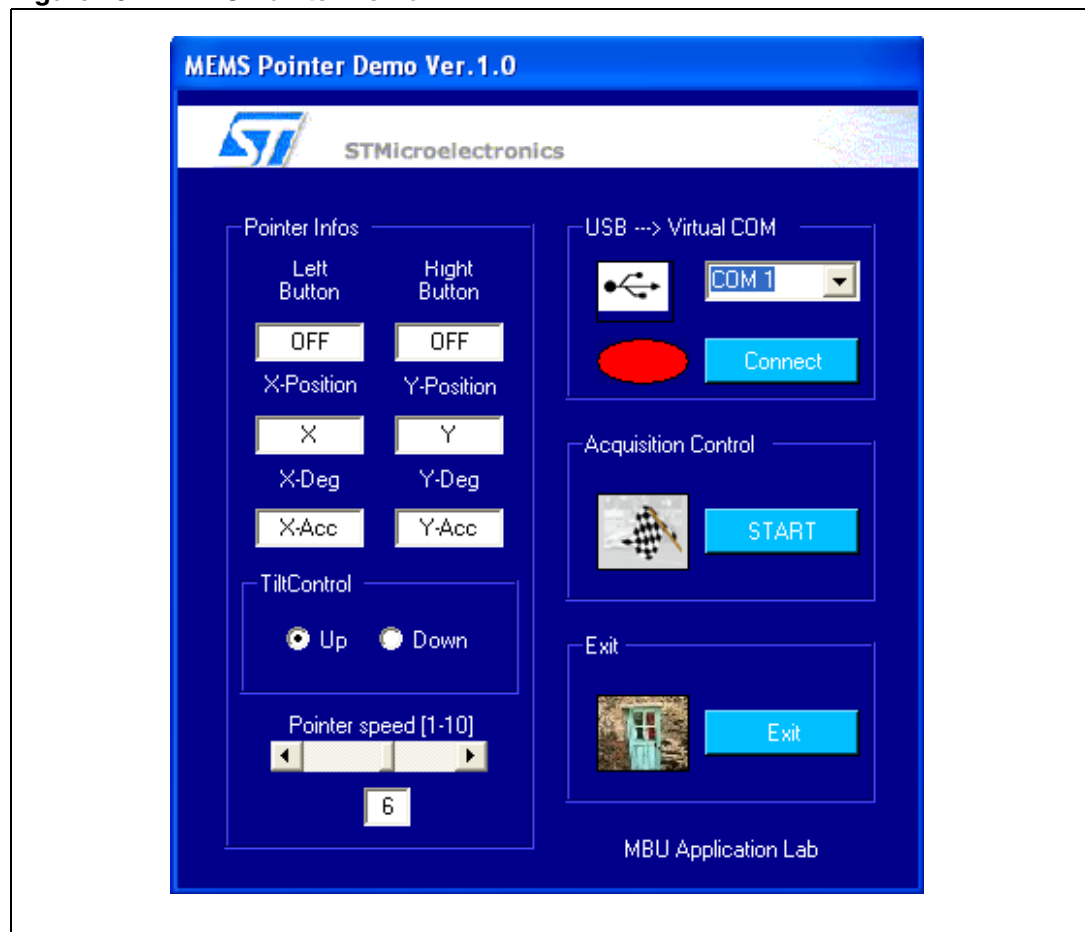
MEMS Pointer Demo Ver.1.0

STMicroelectronics

Pointer Infos

Left Button

Right Button

OFF

OFF

X-Position

Y-Position

X

Y

X-Deg

Y-Deg

X-Acc

Y-Acc

TiltControl

Up

Down

Pointer speed [1-10]

6

USB ---> Virtual COM

COM 1

Connect

Acquisition Control

START

Exit

Exit

MBU Application Lab